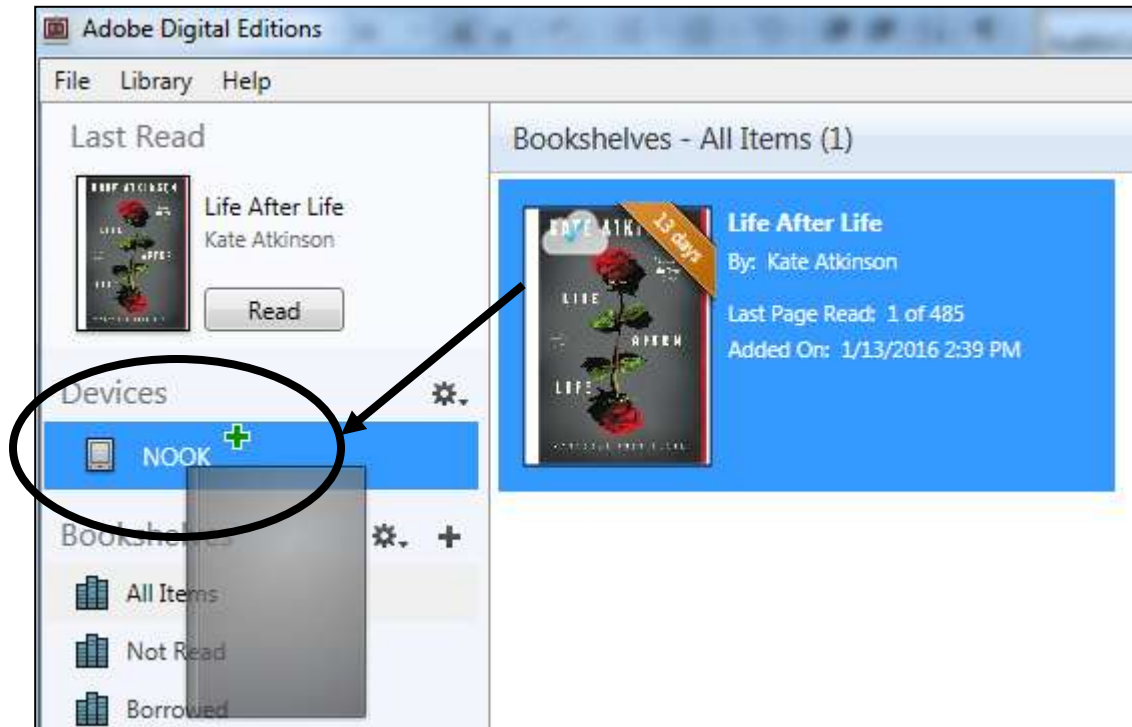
Adobe Digital Editions

File Library Help

Last Read

Life After Life
Kate Atkinson

Read

Devices

NOOK

Bookshelves

All Items

Not Read

Borrowed

Bookshelves - All Items (1)

13 days

Life After Life
By: Kate Atkinson

Last Page Read: 1 of 485
Added On: 1/13/2016 2:39 PM